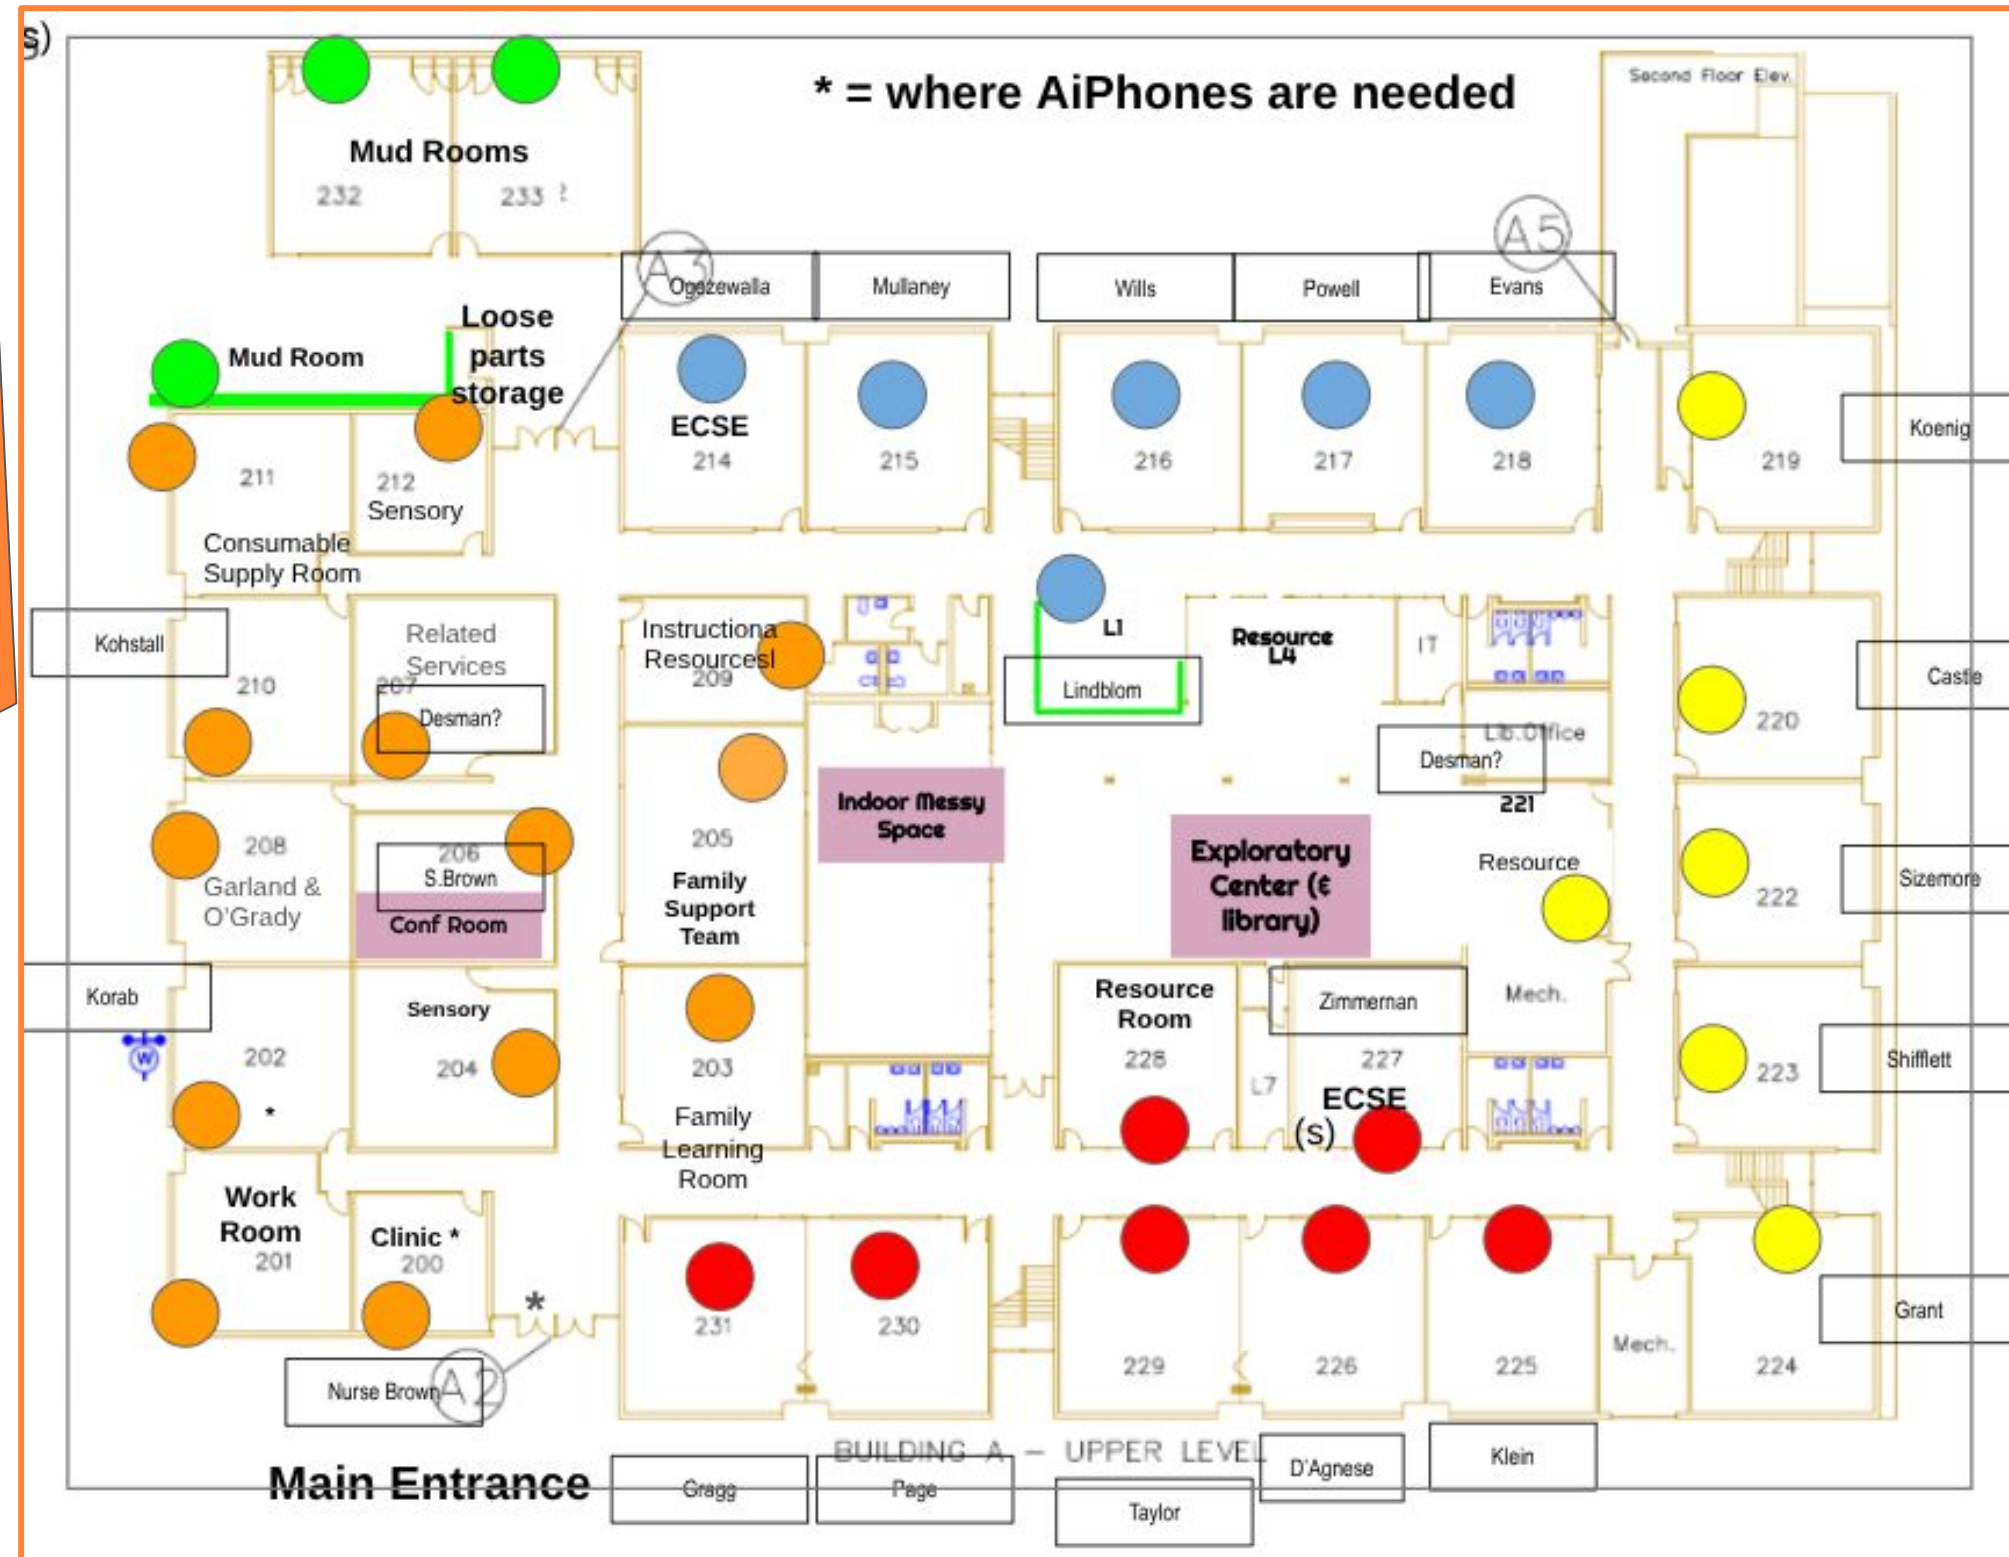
s)

* = where AiPhones are needed

Mud Rooms
232
233

Second Floor Elev.

A3
Ogazewalla
Mullaney
Wills
Powell
A5
Evans

Mud Room
Loose parts storage

ECSE
214
215
216
217
218
219
Koenig

211
212
Sensory
Consumable Supply Room

Kohstall
210
Related Services
207
Desman?

Instructional Resources
209

L1
Lindblom
Resource L4
IT
Lib. Office
Desman?
221
Castle
220

208
Garland & O'Grady
206
S.Brown
Conf Room

205
Family Support Team

Indoor Messy Space

Exploratory Center (& library)

Resource
222
Sizemore

Korab
202
*
Sensory
204
203
Family Learning Room

Resource Room
228
L7
Zimmerman
227
ECSE
(s)
Mech.
223
Shifflett

Work Room
201
Clinic *
200
*
231
230
229
226
225
Mech.
224
Grant

Nurse Brown
A2

Main Entrance
Gragg
Page
BUILDING A — UPPER LEVEL
Taylor
D'Agnese
Klein